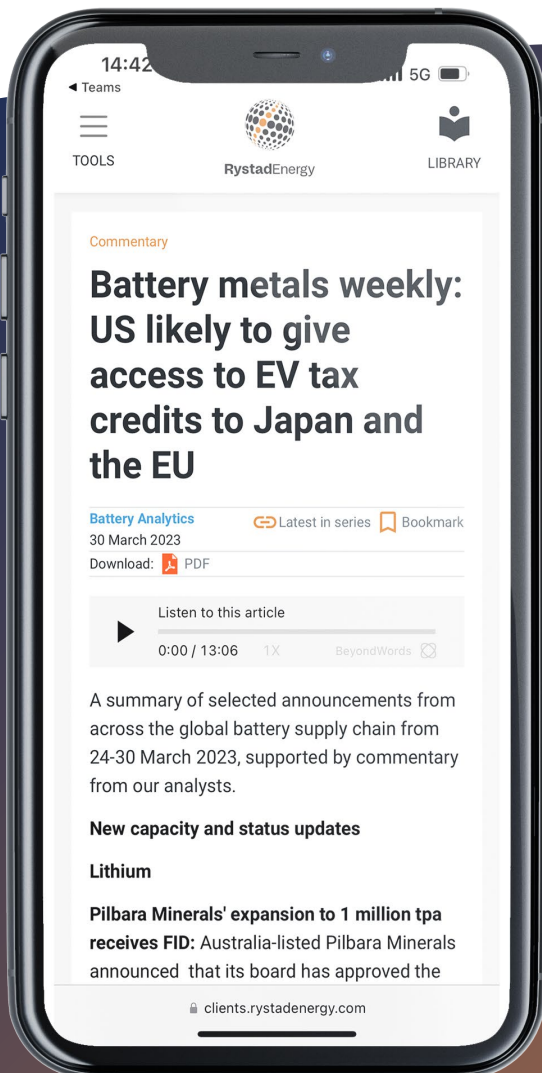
14:42
◀ Teams
5G

TOOLS
RystadEnergy
LIBRARY

Commentary

Battery metals weekly: US likely to give access to EV tax credits to Japan and the EU

Battery Analytics
30 March 2023
Latest in series
Bookmark
Download: PDF

Listen to this article
0:00 / 13:06 1X BeyondWords

A summary of selected announcements from across the global battery supply chain from 24-30 March 2023, supported by commentary from our analysts.

New capacity and status updates

Lithium

Pilbara Minerals' expansion to 1 million tpa receives FID: Australia-listed Pilbara Minerals announced that its board has approved the

clients.rystadenergy.com